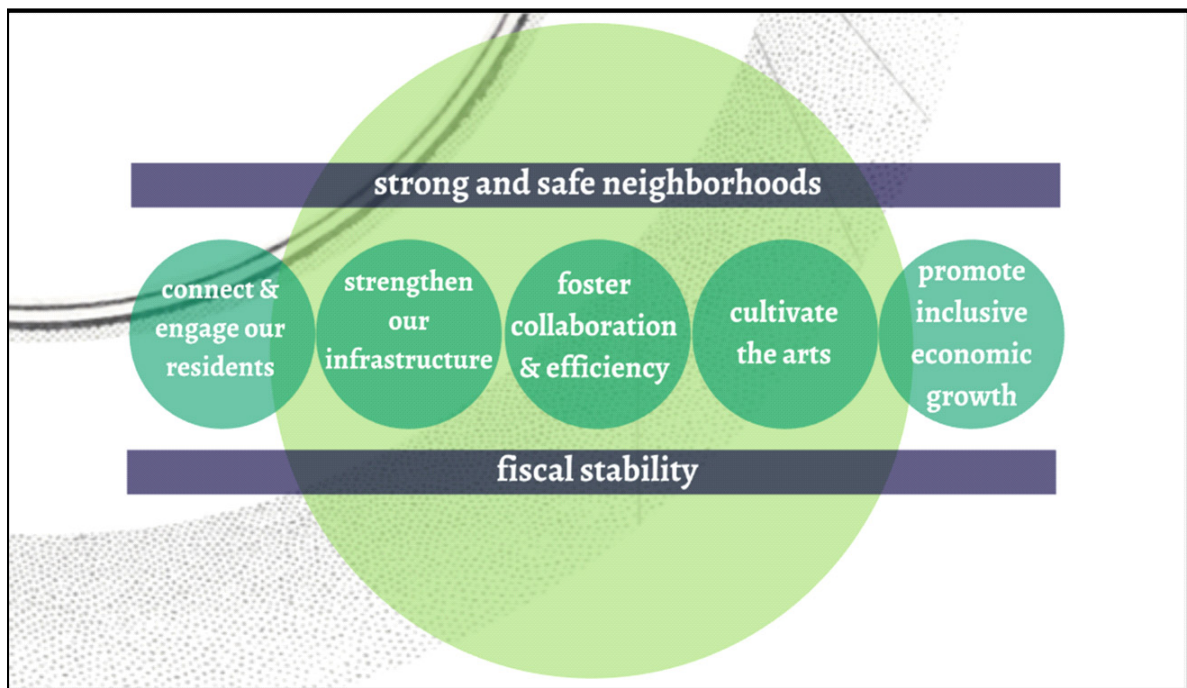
strong and safe neighborhoods

connect & engage our residents

strengthen our infrastructure

foster collaboration & efficiency

cultivate the arts

promote inclusive economic growth

fiscal stability